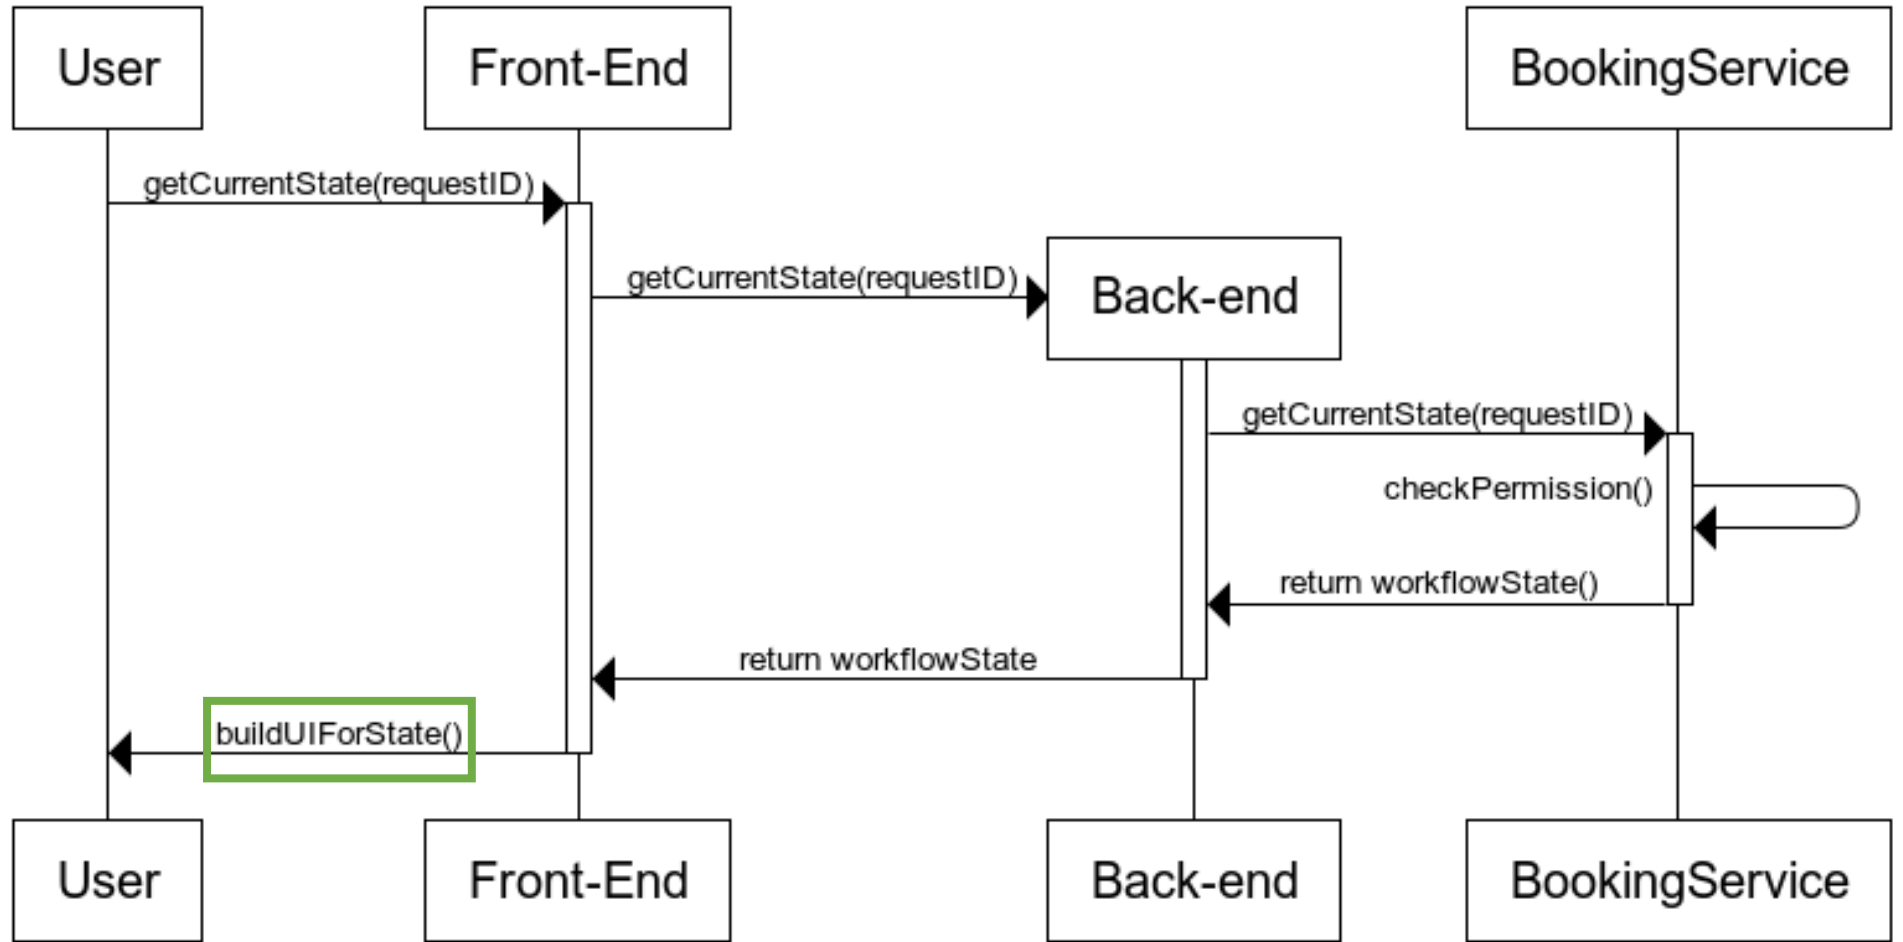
User
Front-End
BookingService

getCurrentState(requestID)

getCurrentState(requestID)

Back-end

getCurrentState(requestID)

checkPermission()

return workflowState()

return workflowState

buildUIForState()

User
Front-End
Back-end
BookingService